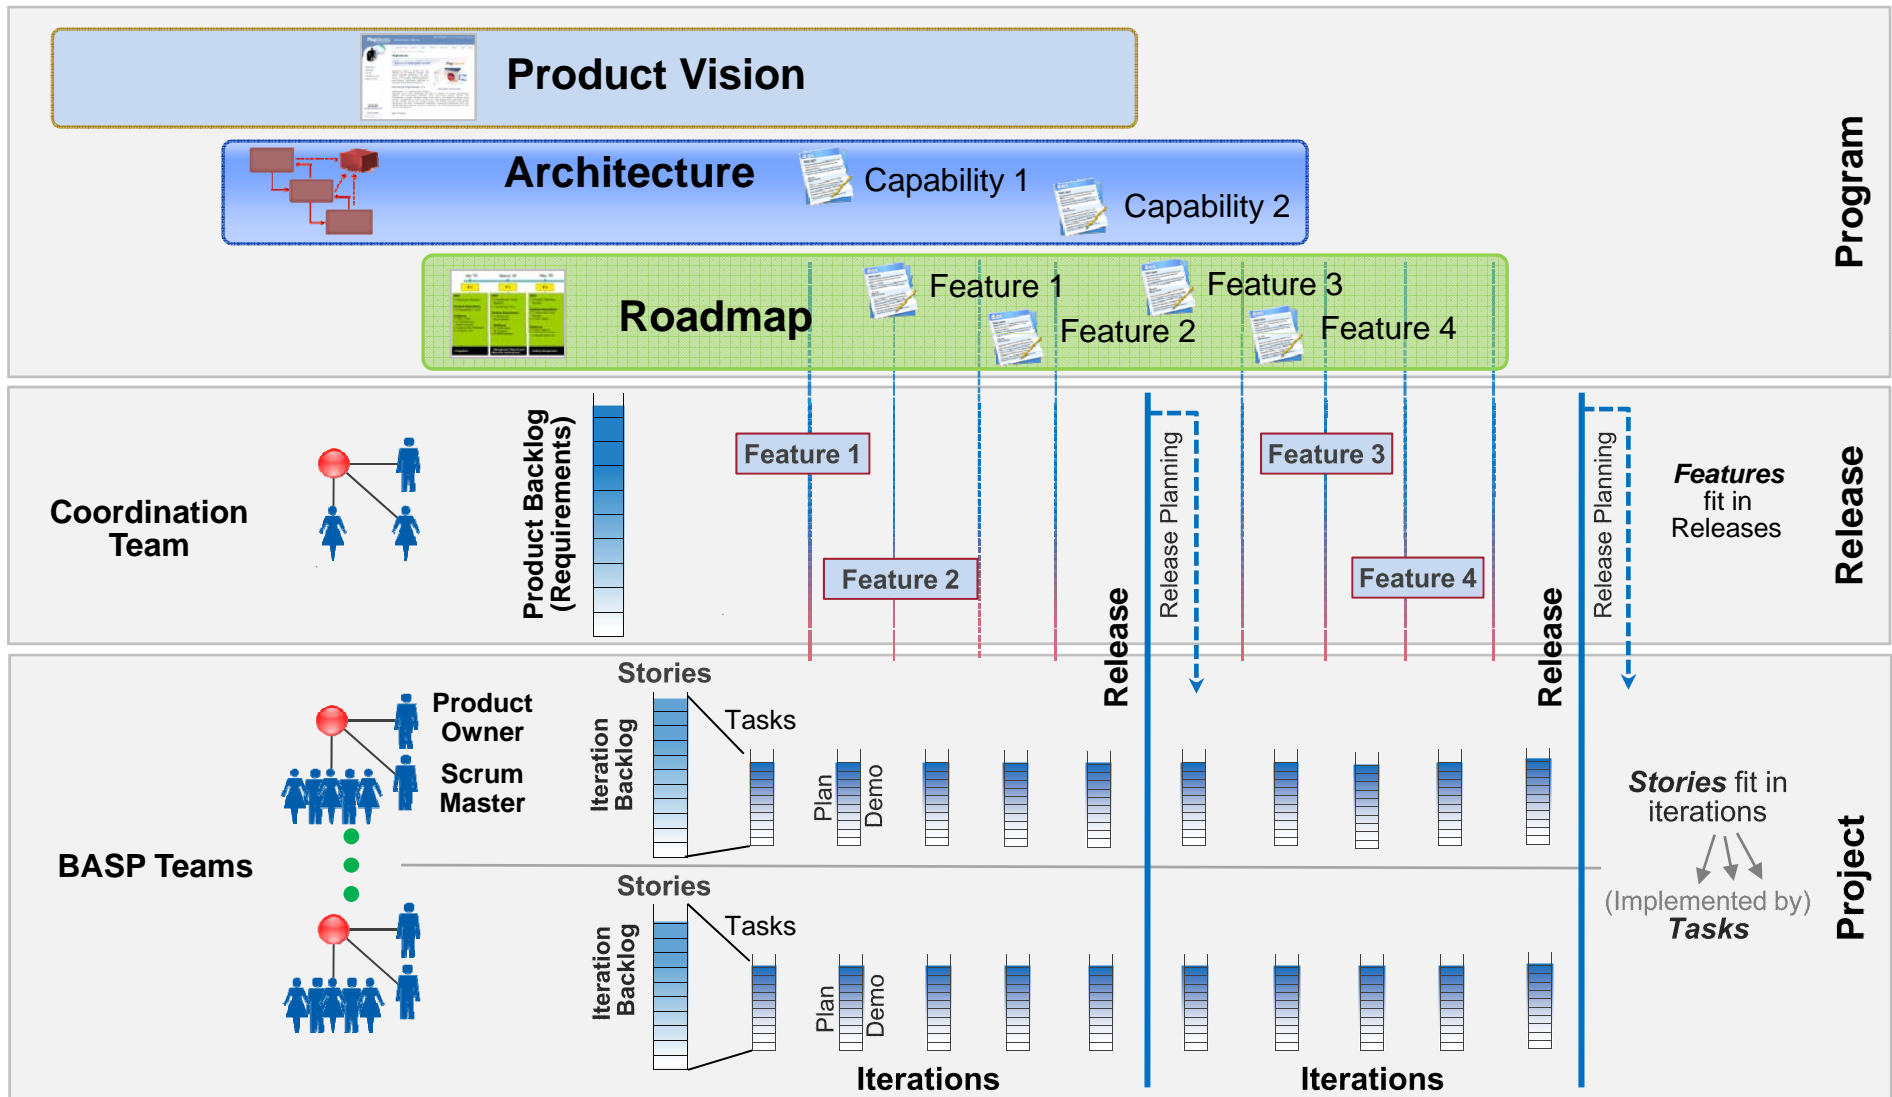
Product Vision

Architecture

Capability 1

Capability 2

Roadmap

Feature 1

Feature 2

Feature 3

Feature 4

Program

Coordination Team

Product Backlog (Requirements)

Feature 1

Feature 2

Release Planning

Feature 3

Feature 4

Release Planning

*Features* fit in Releases

Release

Release

Release

Stories

Tasks

Product Owner

Scrum Master

Iteration Backlog

Plan

Demo

BASP Teams

Stories

Tasks

Iteration Backlog

Plan

Demo

*Stories* fit in iterations

(Implemented by) *Tasks*

Project

Iterations

Iterations